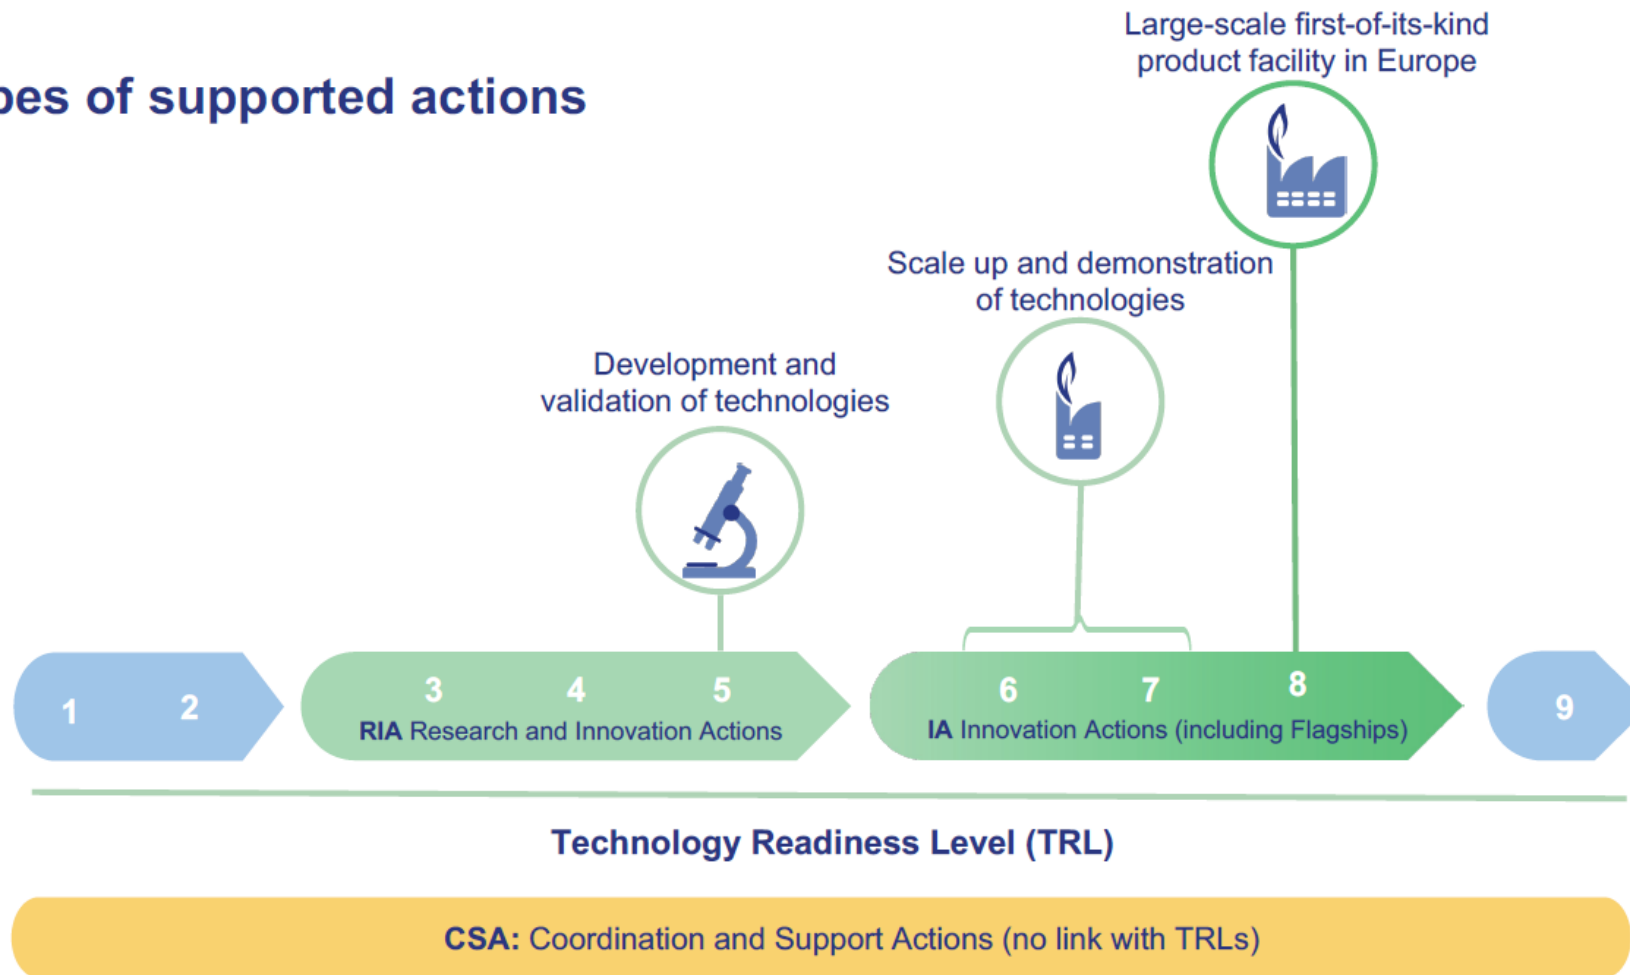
pes of supported actions

Large-scale first-of-its-kind product facility in Europe

Scale up and demonstration of technologies

Development and validation of technologies

1 2

3 4 5
RIA Research and Innovation Actions

6 7 8
IA Innovation Actions (including Flagships)

9

Technology Readiness Level (TRL)

CSA: Coordination and Support Actions (no link with TRLs)